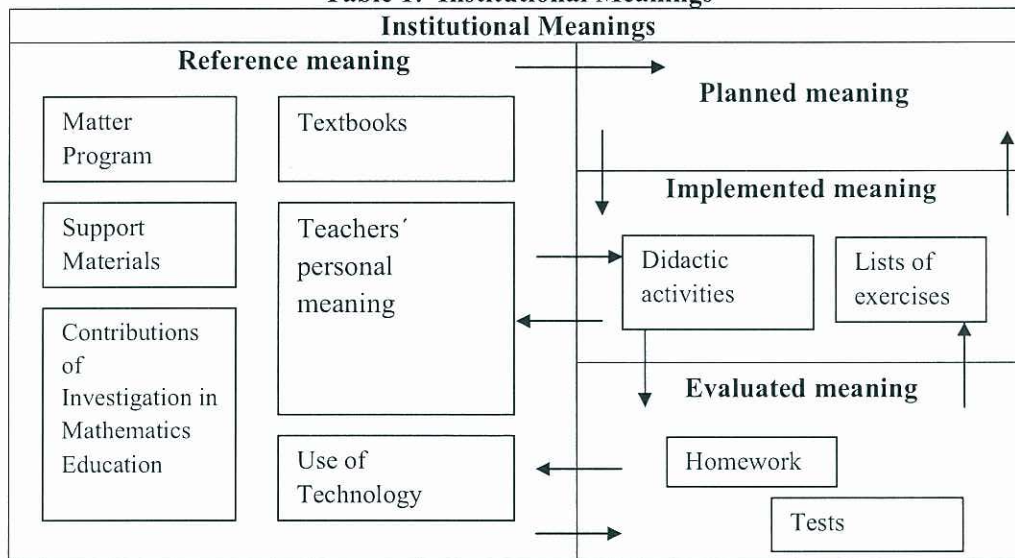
Table 1. Institutional Meanings

Institutional Meanings

Reference meaning

Matter Program

Textbooks

Support Materials

Teachers´ personal meaning

Contributions of Investigation in Mathematics Education

Use of Technology

Planned meaning

Implemented meaning

Didactic activities

Lists of exercises

Evaluated meaning

Homework

Tests